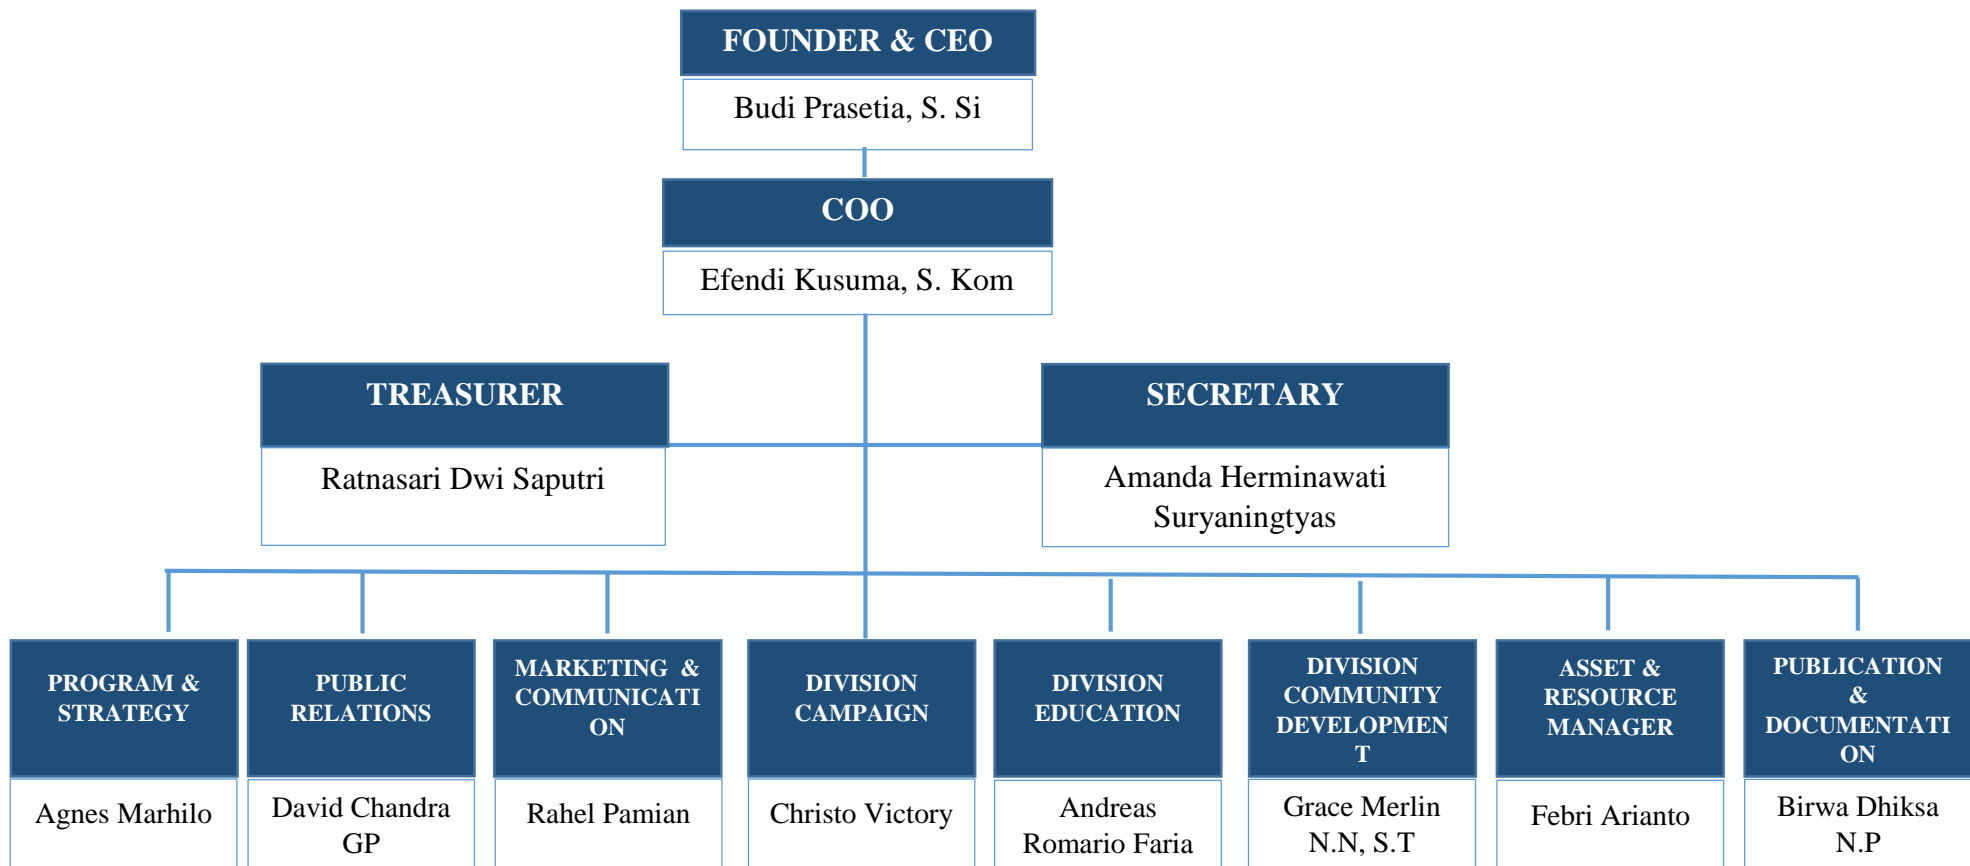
FOUNDER & CEO
Budi Prasetia, S. Si

COO
Efendi Kusuma, S. Kom

TREASURER
Ratnasari Dwi Saputri

SECRETARY
Amanda Herminawati Suryaningtyas

PROGRAM & STRATEGY
Agnes Marhilo

PUBLIC RELATIONS
David Chandra GP

MARKETING & COMMUNICATI ON
Rahel Pamian

DIVISION CAMPAIGN
Christo Victory

DIVISION EDUCATION
Andreas Romario Faria

DIVISION COMMUNITY DEVELOPMEN T
Grace Merlin N.N, S.T

ASSET & RESOURCE MANAGER
Febri Arianto

PUBLICATION & DOCUMENTATI ON
Birwa Dhiksa N.P